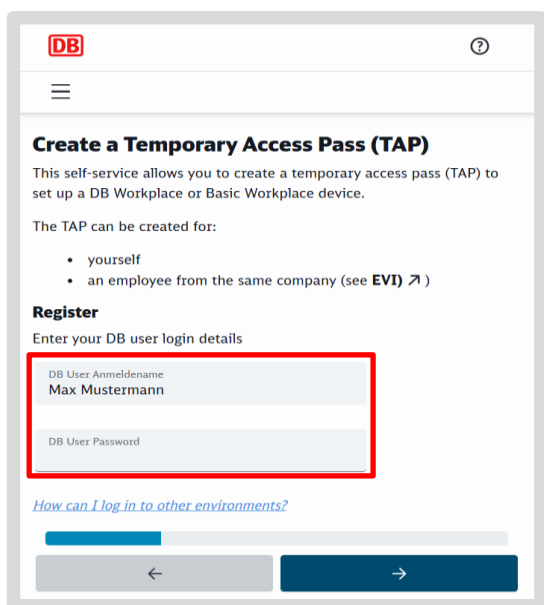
DB

?

Create a Temporary Access Pass (TAP)

This self-service allows you to create a temporary access pass (TAP) to set up a DB Workplace or Basic Workplace device.

The TAP can be created for:

- yourself
- an employee from the same company (see **EVI** ↗ )

**Register**

Enter your DB user login details

DB User Anmeldename
Max Mustermann

DB User Password

How can I log in to other environments?

←

→